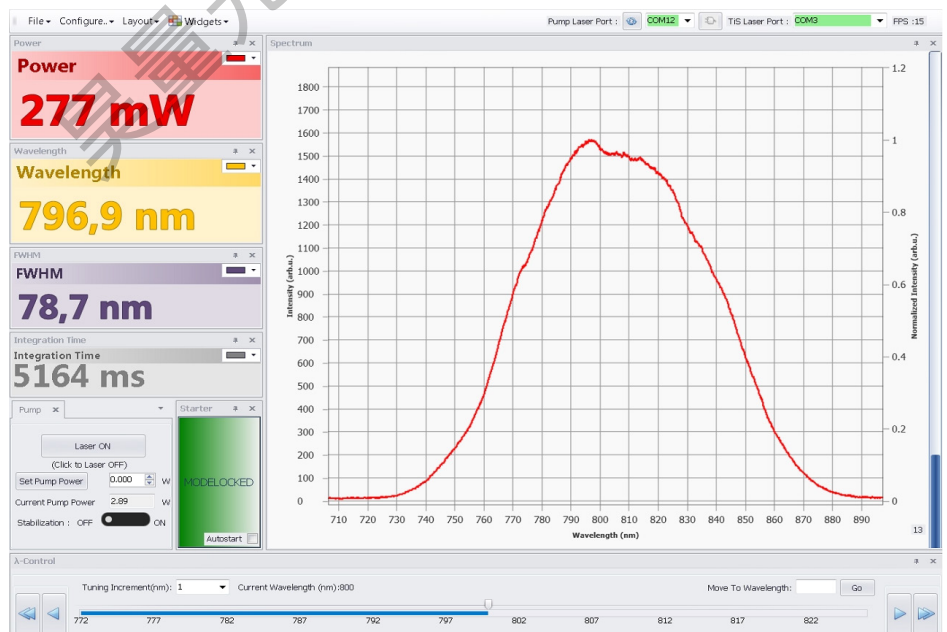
File ▾ Configure.. ▾ Layout ▾ Widgets ▾

Pump Laser Port : COM12 ▾ TiS Laser Port : COM3 ▾ FPS :15

Power
Power
277 mW

Wavelength
Wavelength
796,9 nm

FWHM
FWHM
78,7 nm

Integration Time
Integration Time
5164 ms

Pump

Laser ON
(Click to Laser OFF)
Set Pump Power 0.000 W
Current Pump Power 2.89 W
Stabilization : OFF ON

Starter
MODELOCKED
Autostart

Spectrum

| 1800 | 1700 | 1600 | 1500 | 1400 | 1300 | 1200 | 1100 | 1000 | 900 | 800 | 700 | 600 | 500 | 400 | 300 | 200 | 100 | 0 |

Intensity (arb.u.)

710 720 730 740 750 760 770 780 790 800 810 820 830 840 850 860 870 880 890

Wavelength (nm)

1.2
1
0.8
0.6
0.4
0.2
0

Normalized Intensity (arb.u.)

13

λ-Control

Tuning Increment(nm): 1 ▾ Current Wavelength (nm):800
Move To Wavelength: Go

772 777 782 787 792 797 802 807 812 817 822